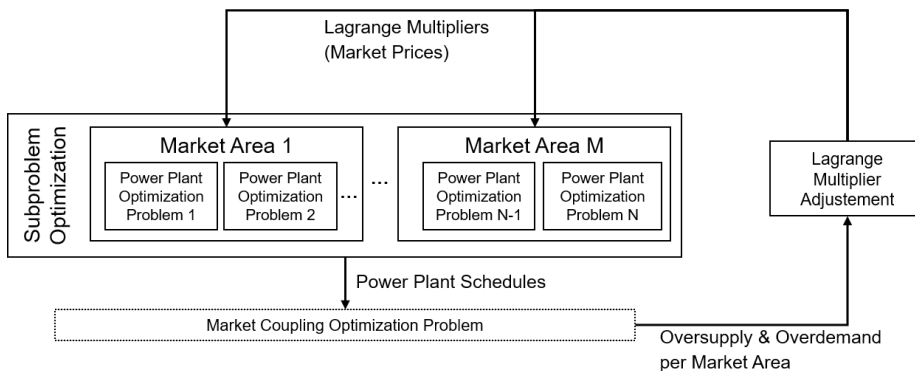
Lagrange Multipliers
(Market Prices)

Subproblem Optimization

Market Area 1

Power Plant Optimization Problem 1

Power Plant Optimization Problem 2

...

Market Area M

Power Plant Optimization Problem N-1

Power Plant Optimization Problem N

Lagrange Multiplier Adjustement

Power Plant Schedules

Market Coupling Optimization Problem

Oversupply & Overdemand per Market Area